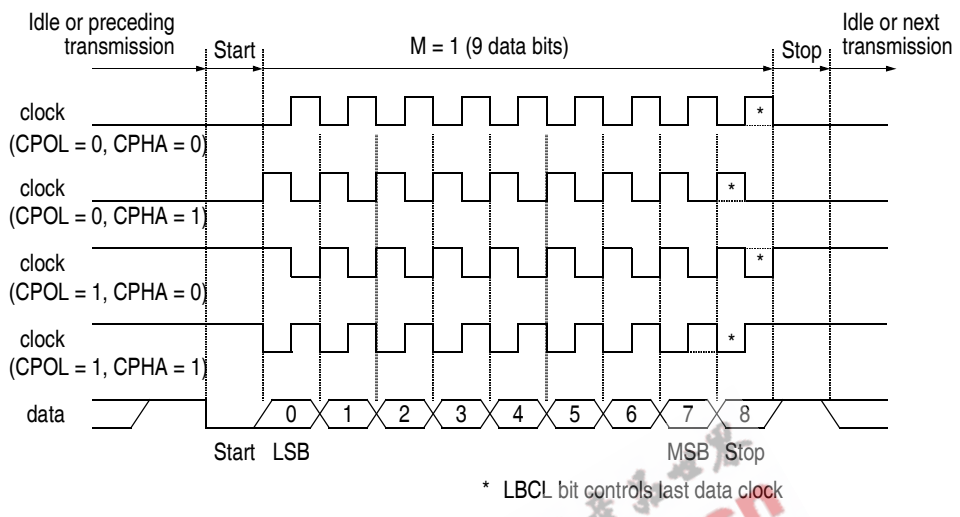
Idle or preceding transmission

Start

M = 1 (9 data bits)

Stop

Idle or next transmission

clock (CPOL = 0, CPHA = 0)

*

clock (CPOL = 0, CPHA = 1)

*

clock (CPOL = 1, CPHA = 0)

*

clock (CPOL = 1, CPHA = 1)

*

data

0 1 2 3 4 5 6 7 8

Start LSB

MSB Stop

* LBCL bit controls last data clock